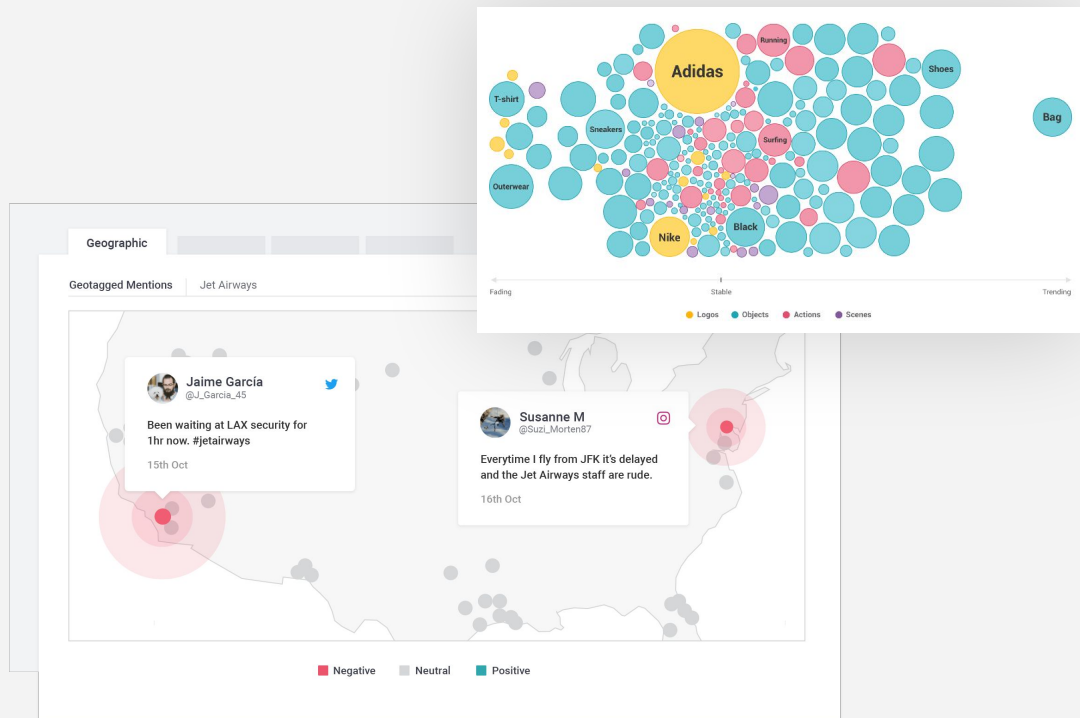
Running
Adidas
Shoes
T-shirt
Bag
Sneakers
Surfing
Outerwear
Nike
Black

Fading
Stable
Trending

Logos
Objects
Actions
Scenes

Geographic

Geotagged Mentions
Jet Airways

Jaime García
@J_Garcia_45

Been waiting at LAX security for 1hr now. #jetairways

15th Oct

Susanne M
@Suzi_Morten87

Everytime I fly from JFK it's delayed and the Jet Airways staff are rude.

16th Oct

Negative
Neutral
Positive